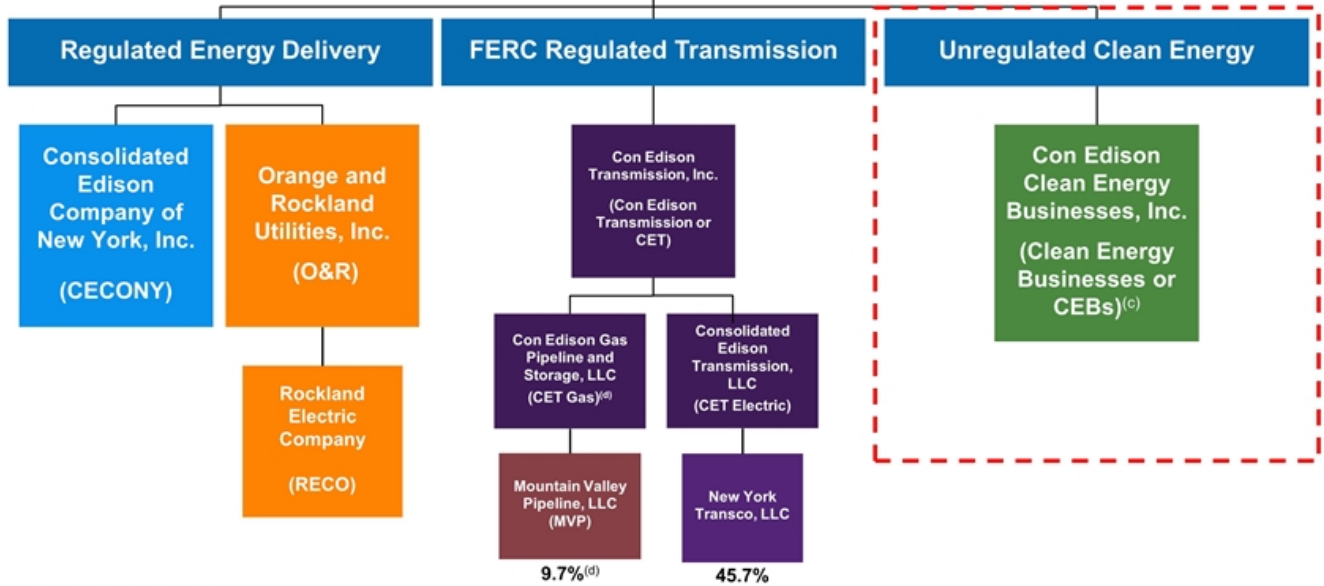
Regulated Energy Delivery

Consolidated Edison Company of New York, Inc.

(CECONY)

Orange and Rockland Utilities, Inc.

(O&R)

Rockland Electric Company

(RECO)

FERC Regulated Transmission

Con Edison Transmission, Inc.

(Con Edison Transmission or CET)

Con Edison Gas Pipeline and Storage, LLC

(CET Gas)$^{(d)}$

Mountain Valley Pipeline, LLC (MVP)

9.7%$^{(d)}$

Consolidated Edison Transmission, LLC

(CET Electric)

New York Transco, LLC

45.7%

Unregulated Clean Energy

Con Edison Clean Energy Businesses, Inc.

(Clean Energy Businesses or CEBs)$^{(c)}$